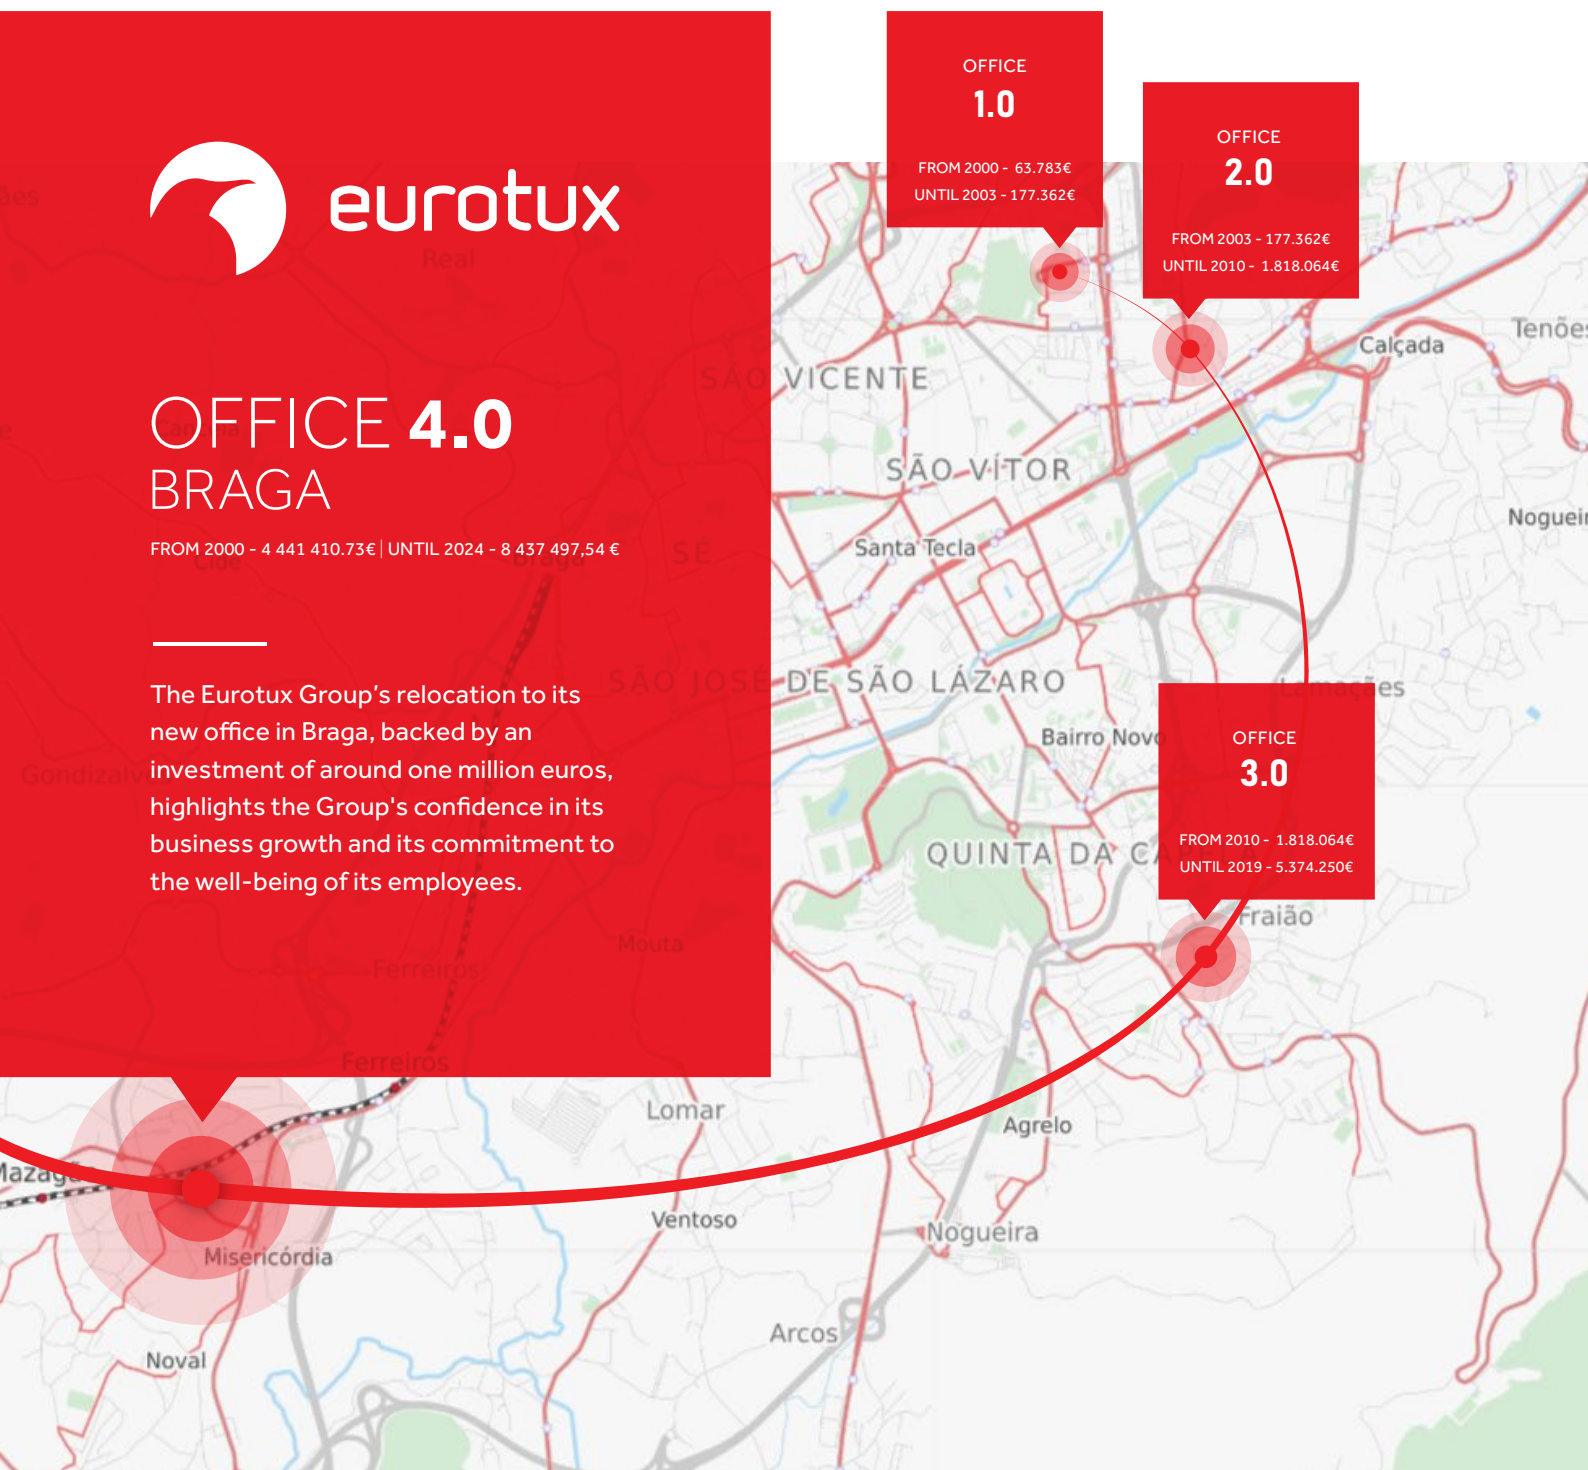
eurotux

OFFICE 4.0
BRAGA
FROM 2000 - 4 441 410.73€ | UNTIL 2024 - 8 437 497,54 €

The Eurotux Group's relocation to its new office in Braga, backed by an investment of around one million euros, highlights the Group's confidence in its business growth and its commitment to the well-being of its employees.

OFFICE
1.0
FROM 2000 - 63.783€
UNTIL 2003 - 177.362€

OFFICE
2.0
FROM 2003 - 177.362€
UNTIL 2010 - 1.818.064€

OFFICE
3.0
FROM 2010 - 1.818.064€
UNTIL 2019 - 5.374.250€

SÃO VICENTE
SÃO VÍTOR
Santa Tecla
SÃO JOSÉ DE SÃO LÁZARO
Bairro Novo
QUINTA DA CA
Calçada
Tenões
Nogueir
Lamaçães
Fraião
Lomar
Agrelo
Ventoso
Nogueira
Arcos
Misericórdia
Noval
Mazag
Ferreiros